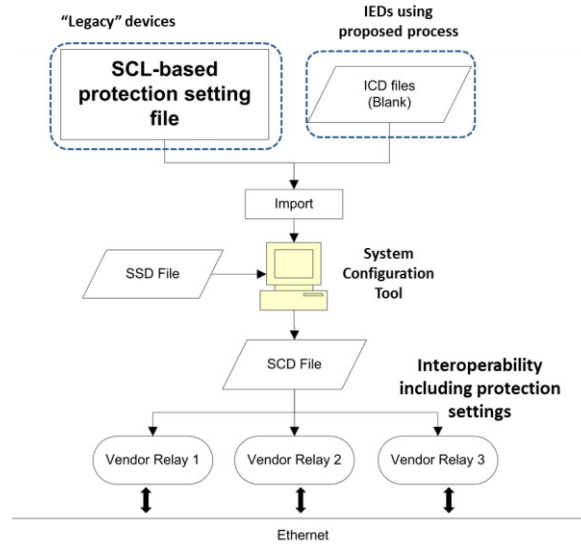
"Legacy" devices

IEDs using proposed process

SCL-based protection setting file

ICD files (Blank)

Import

SSD File

System Configuration Tool

SCD File

Interoperability including protection settings

Vendor Relay 1

Vendor Relay 2

Vendor Relay 3

Ethernet